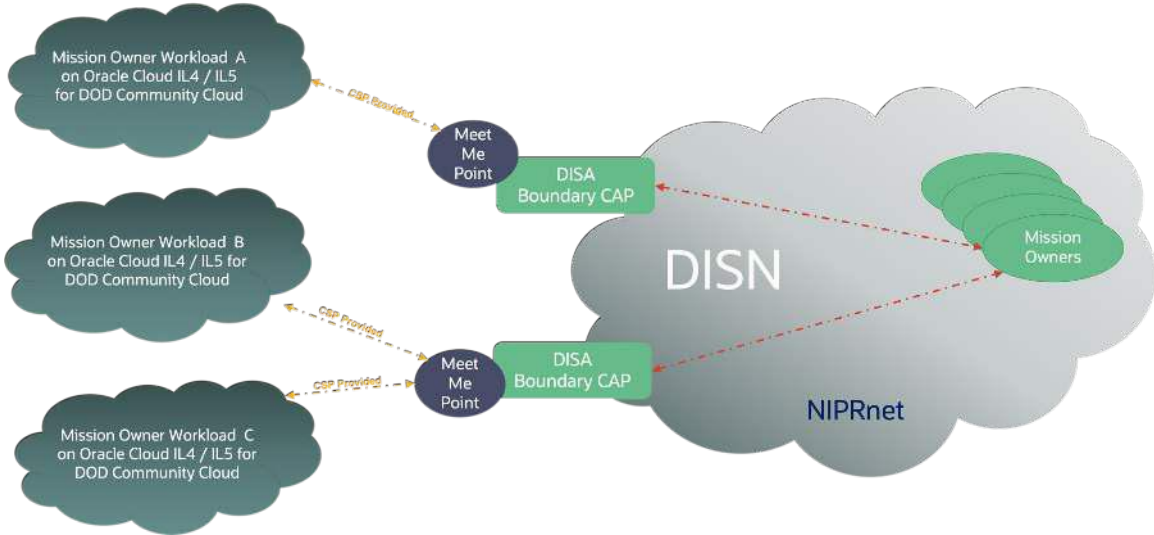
Mission Owner Workload A on Oracle Cloud IL4 / IL5 for DOD Community Cloud

CSP Provided

Meet Me Point

DISA Boundary CAP

Mission Owner Workload B on Oracle Cloud IL4 / IL5 for DOD Community Cloud

CSP Provided

CSP Provided

Meet Me Point

DISA Boundary CAP

Mission Owner Workload C on Oracle Cloud IL4 / IL5 for DOD Community Cloud

DISN

Mission Owners

NIPRnet